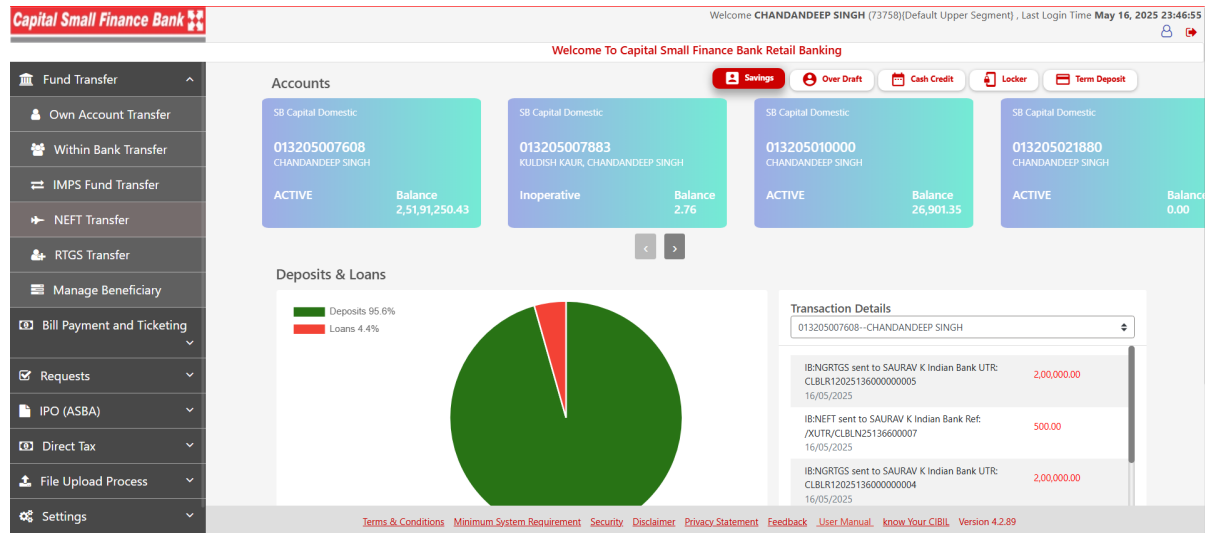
Capital Small Finance Bank

Welcome **CHANDANDEEP SINGH** (73758)(Default Upper Segment) , Last Login Time **May 16, 2025 23:46:55**

Welcome To Capital Small Finance Bank Retail Banking

Fund Transfer
Own Account Transfer
Within Bank Transfer
IMPS Fund Transfer
NEFT Transfer
RTGS Transfer
Manage Beneficiary
Bill Payment and Ticketing
Requests
IPO (ASBA)
Direct Tax
File Upload Process
Settings

Accounts

Savings | Over Draft | Cash Credit | Locker | Term Deposit

SB Capital Domestic
013205007608
CHANDANDEEP SINGH
ACTIVE
Balance
2,51,91,250.43

SB Capital Domestic
013205007883
KULDISH KAUR, CHANDANDEEP SINGH
Inoperative
Balance
2.76

SB Capital Domestic
013205010000
CHANDANDEEP SINGH
ACTIVE
Balance
26,901.35

SB Capital Domestic
013205021880
CHANDANDEEP SINGH
ACTIVE
Balance
0.00

Deposits & Loans

Deposits 95.6%
Loans 4.4%

Transaction Details

013205007608--CHANDANDEEP SINGH

IB:NGRTGS sent to SAURAV K Indian Bank UTR: CLBLR12025136000000005
16/05/2025
2,00,000.00

IB:NEFT sent to SAURAV K Indian Bank Ref: /XUTR/CLBLN25136600007
16/05/2025
500.00

IB:NGRTGS sent to SAURAV K Indian Bank UTR: CLBLR12025136000000004
16/05/2025
2,00,000.00

Terms & Conditions Minimum System Requirement Security Disclaimer Privacy Statement Feedback User Manual know Your CIBIL Version 4.2.89